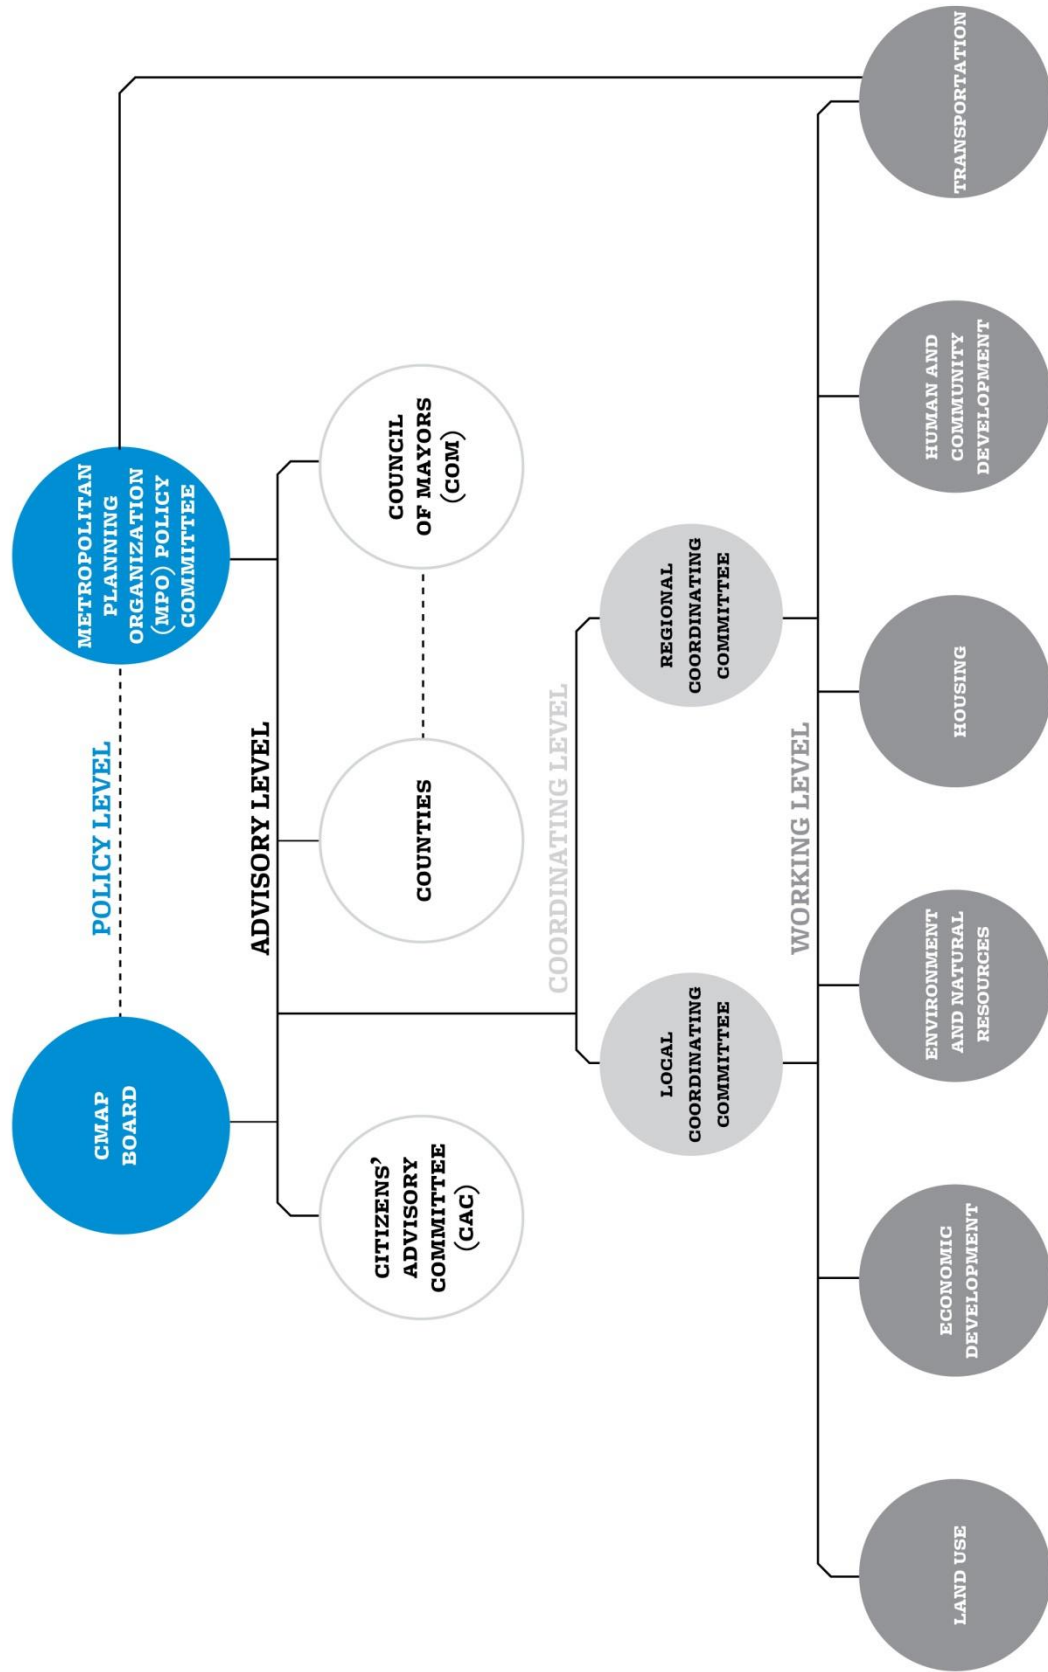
POLICY LEVEL

CMAP BOARD

METROPOLITAN PLANNING ORGANIZATION (MPO) POLICY COMMITTEE

ADVISORY LEVEL

CITIZENS' ADVISORY COMMITTEE (CAC)

COUNTIES

COUNCIL OF MAYORS (COM)

COORDINATING LEVEL

LOCAL COORDINATING COMMITTEE

REGIONAL COORDINATING COMMITTEE

WORKING LEVEL

LAND USE

ECONOMIC DEVELOPMENT

ENVIRONMENT AND NATURAL RESOURCES

HOUSING

HUMAN AND COMMUNITY DEVELOPMENT

TRANSPORTATION